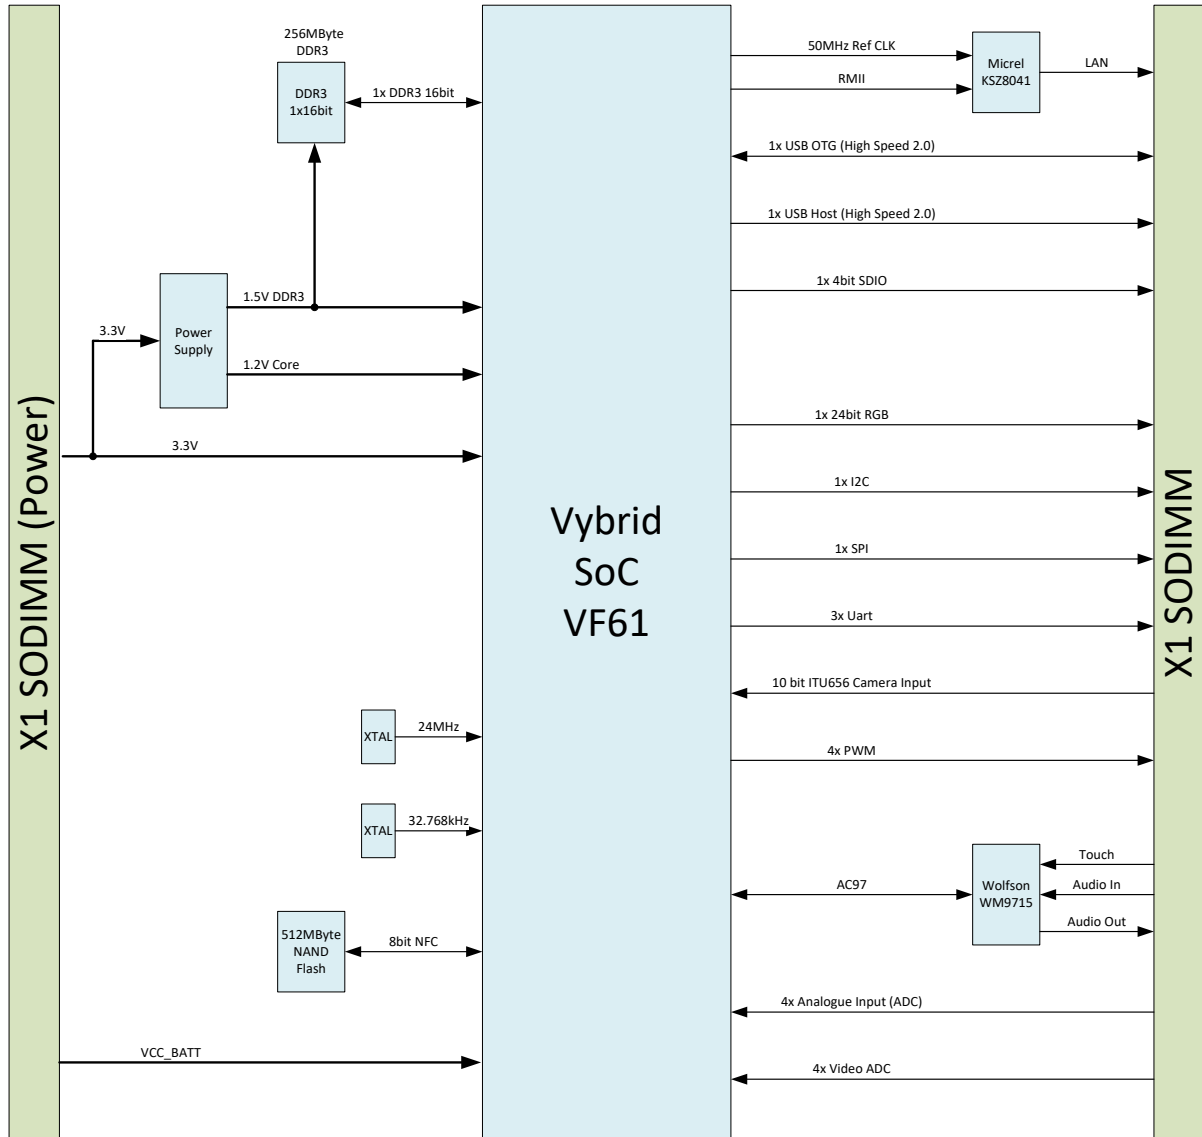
X1 SODIMM (Power)

256MByte DDR3

DDR3 1x16bit

1x DDR3 16bit

Power Supply

3.3V

1.5V DDR3

1.2V Core

3.3V

Vybrid SoC VF61

XTAL

24MHz

XTAL

32.768kHz

512MByte NAND Flash

8bit NFC

VCC_BATT

50MHz Ref CLK

RMII

Micrel KSZ8041

LAN

1x USB OTG (High Speed 2.0)

1x USB Host (High Speed 2.0)

1x 4bit SDIO

1x 24bit RGB

1x I2C

1x SPI

3x Uart

10 bit ITU656 Camera Input

4x PWM

AC97

Wolfson WM9715

Touch

Audio In

Audio Out

4x Analogue Input (ADC)

4x Video ADC

X1 SODIMM